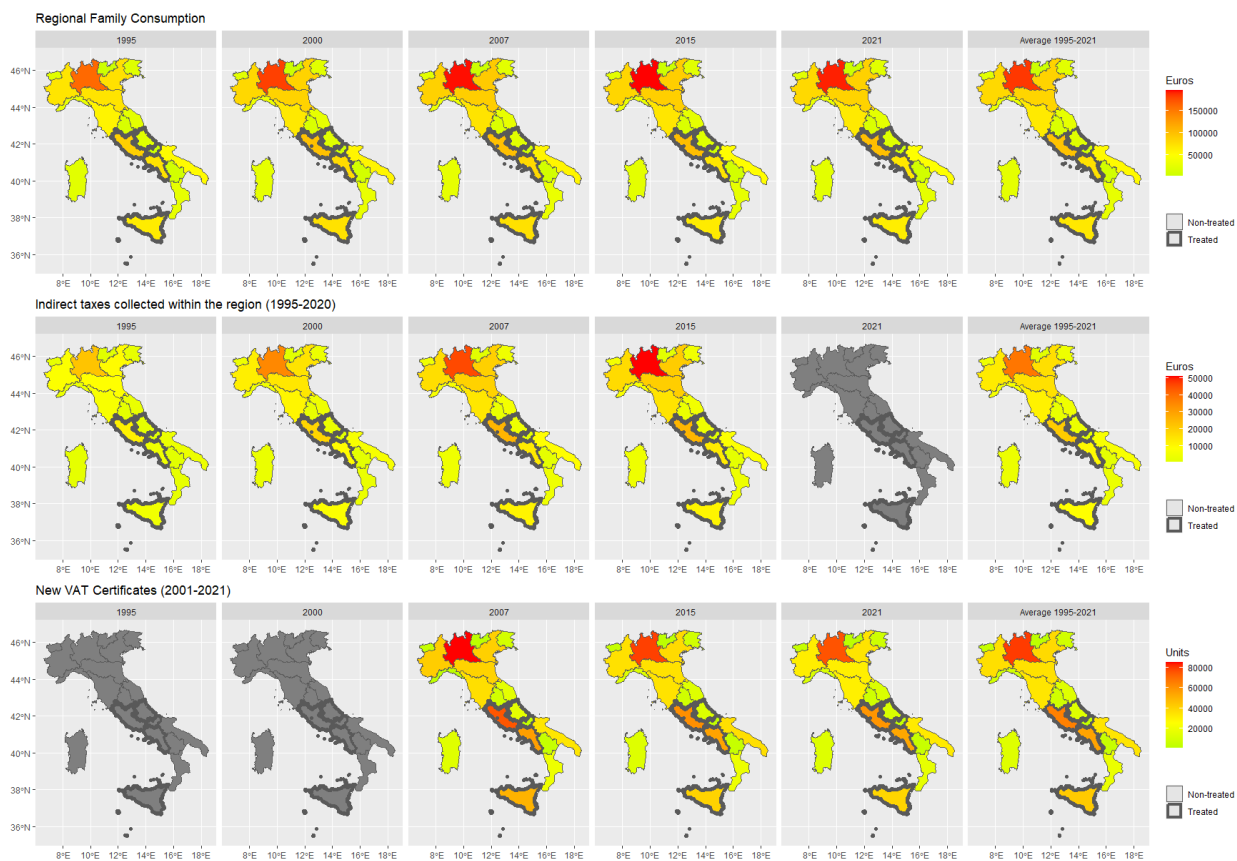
Regional Family Consumption

1995

2000

2007

2015

2021

Average 1995-2021

46°N
44°N
42°N
40°N
38°N
36°N

8°E 10°E 12°E 14°E 16°E 18°E

Euros
150000
100000
50000

Non-treated
Treated

Indirect taxes collected within the region (1995-2020)

1995

2000

2007

2015

2021

Average 1995-2021

46°N
44°N
42°N
40°N
38°N
36°N

8°E 10°E 12°E 14°E 16°E 18°E

Euros
50000
40000
30000
20000
10000

Non-treated
Treated

New VAT Certificates (2001-2021)

1995

2000

2007

2015

2021

Average 1995-2021

46°N
44°N
42°N
40°N
38°N
36°N

8°E 10°E 12°E 14°E 16°E 18°E

Units
80000
60000
40000
20000

Non-treated
Treated